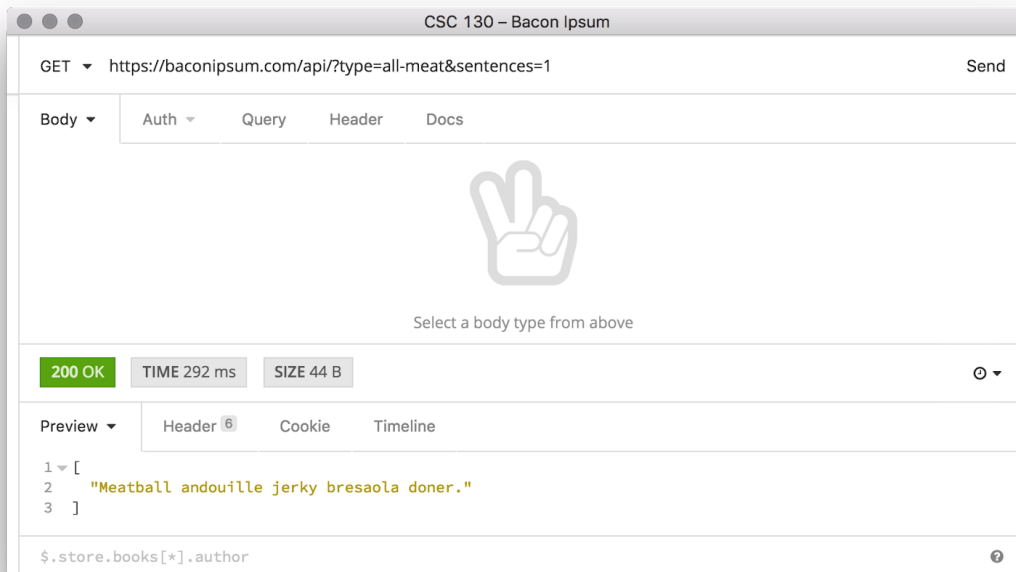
CSC 130 – Bacon Ipsum

GET https://baconipsum.com/api/?type=all-meat&sentences=1 Send

Body Auth Query Header Docs

Select a body type from above

200 OK TIME 292 ms SIZE 44 B

Preview Header 6 Cookie Timeline

1 [
2 "Meatball andouille jerky bresaola doner."
3 ]

$.store.books[*].author